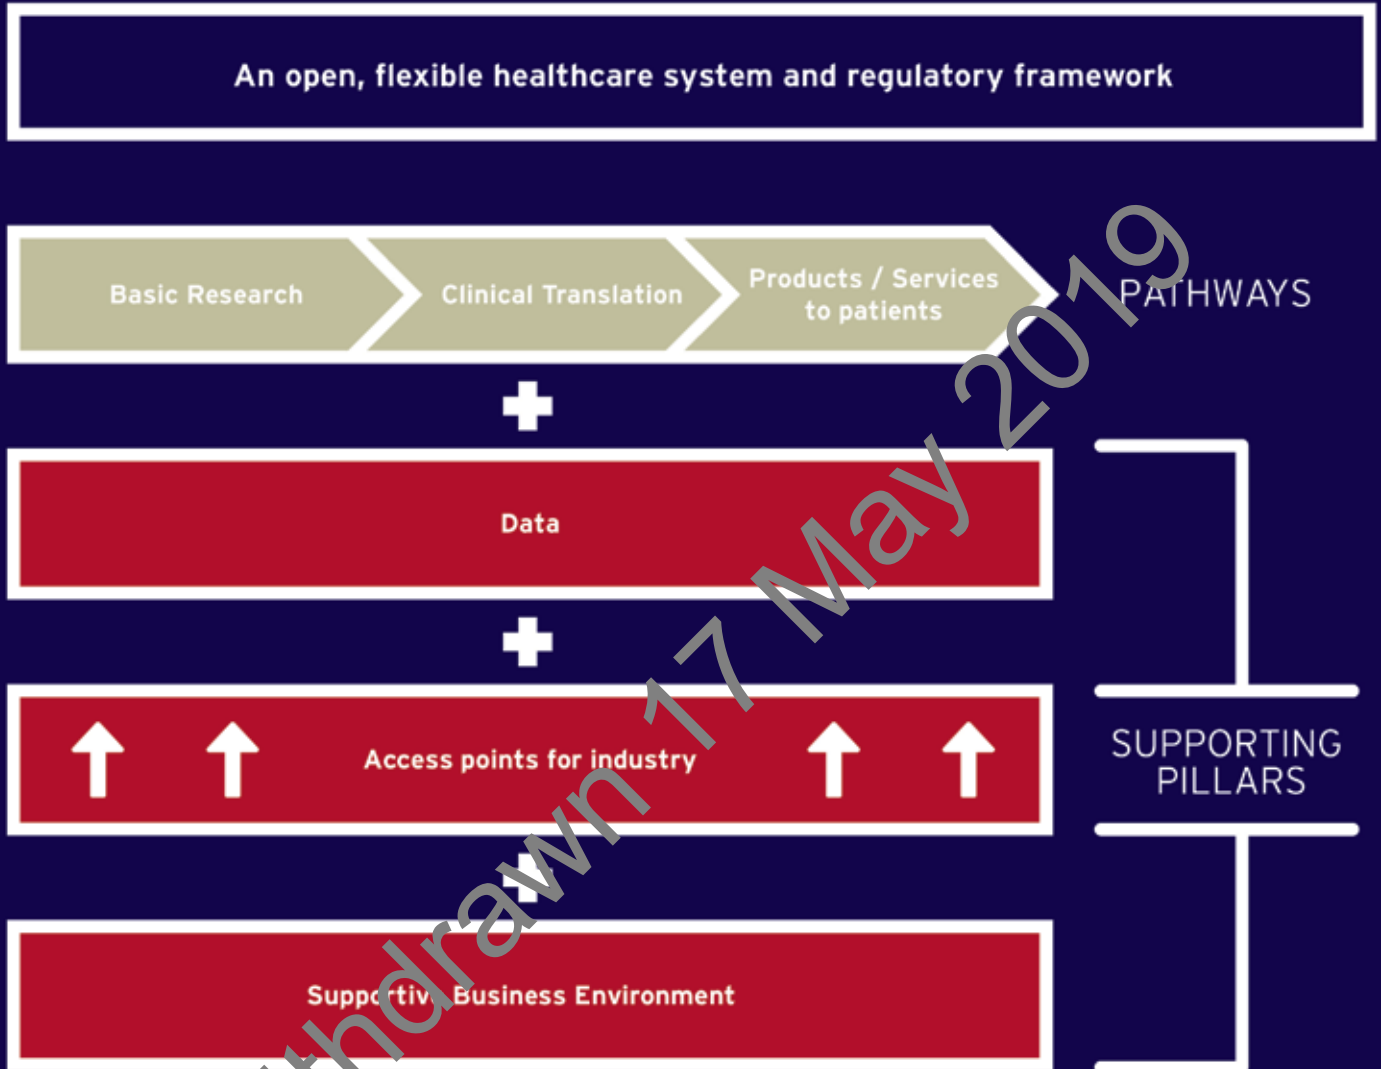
An open, flexible healthcare system and regulatory framework

Basic Research

Clinical Translation

Products / Services to patients

PATHWAYS

Data

Access points for industry

SUPPORTING PILLARS

Supportive Business Environment

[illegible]thdrawn 17 May 2019